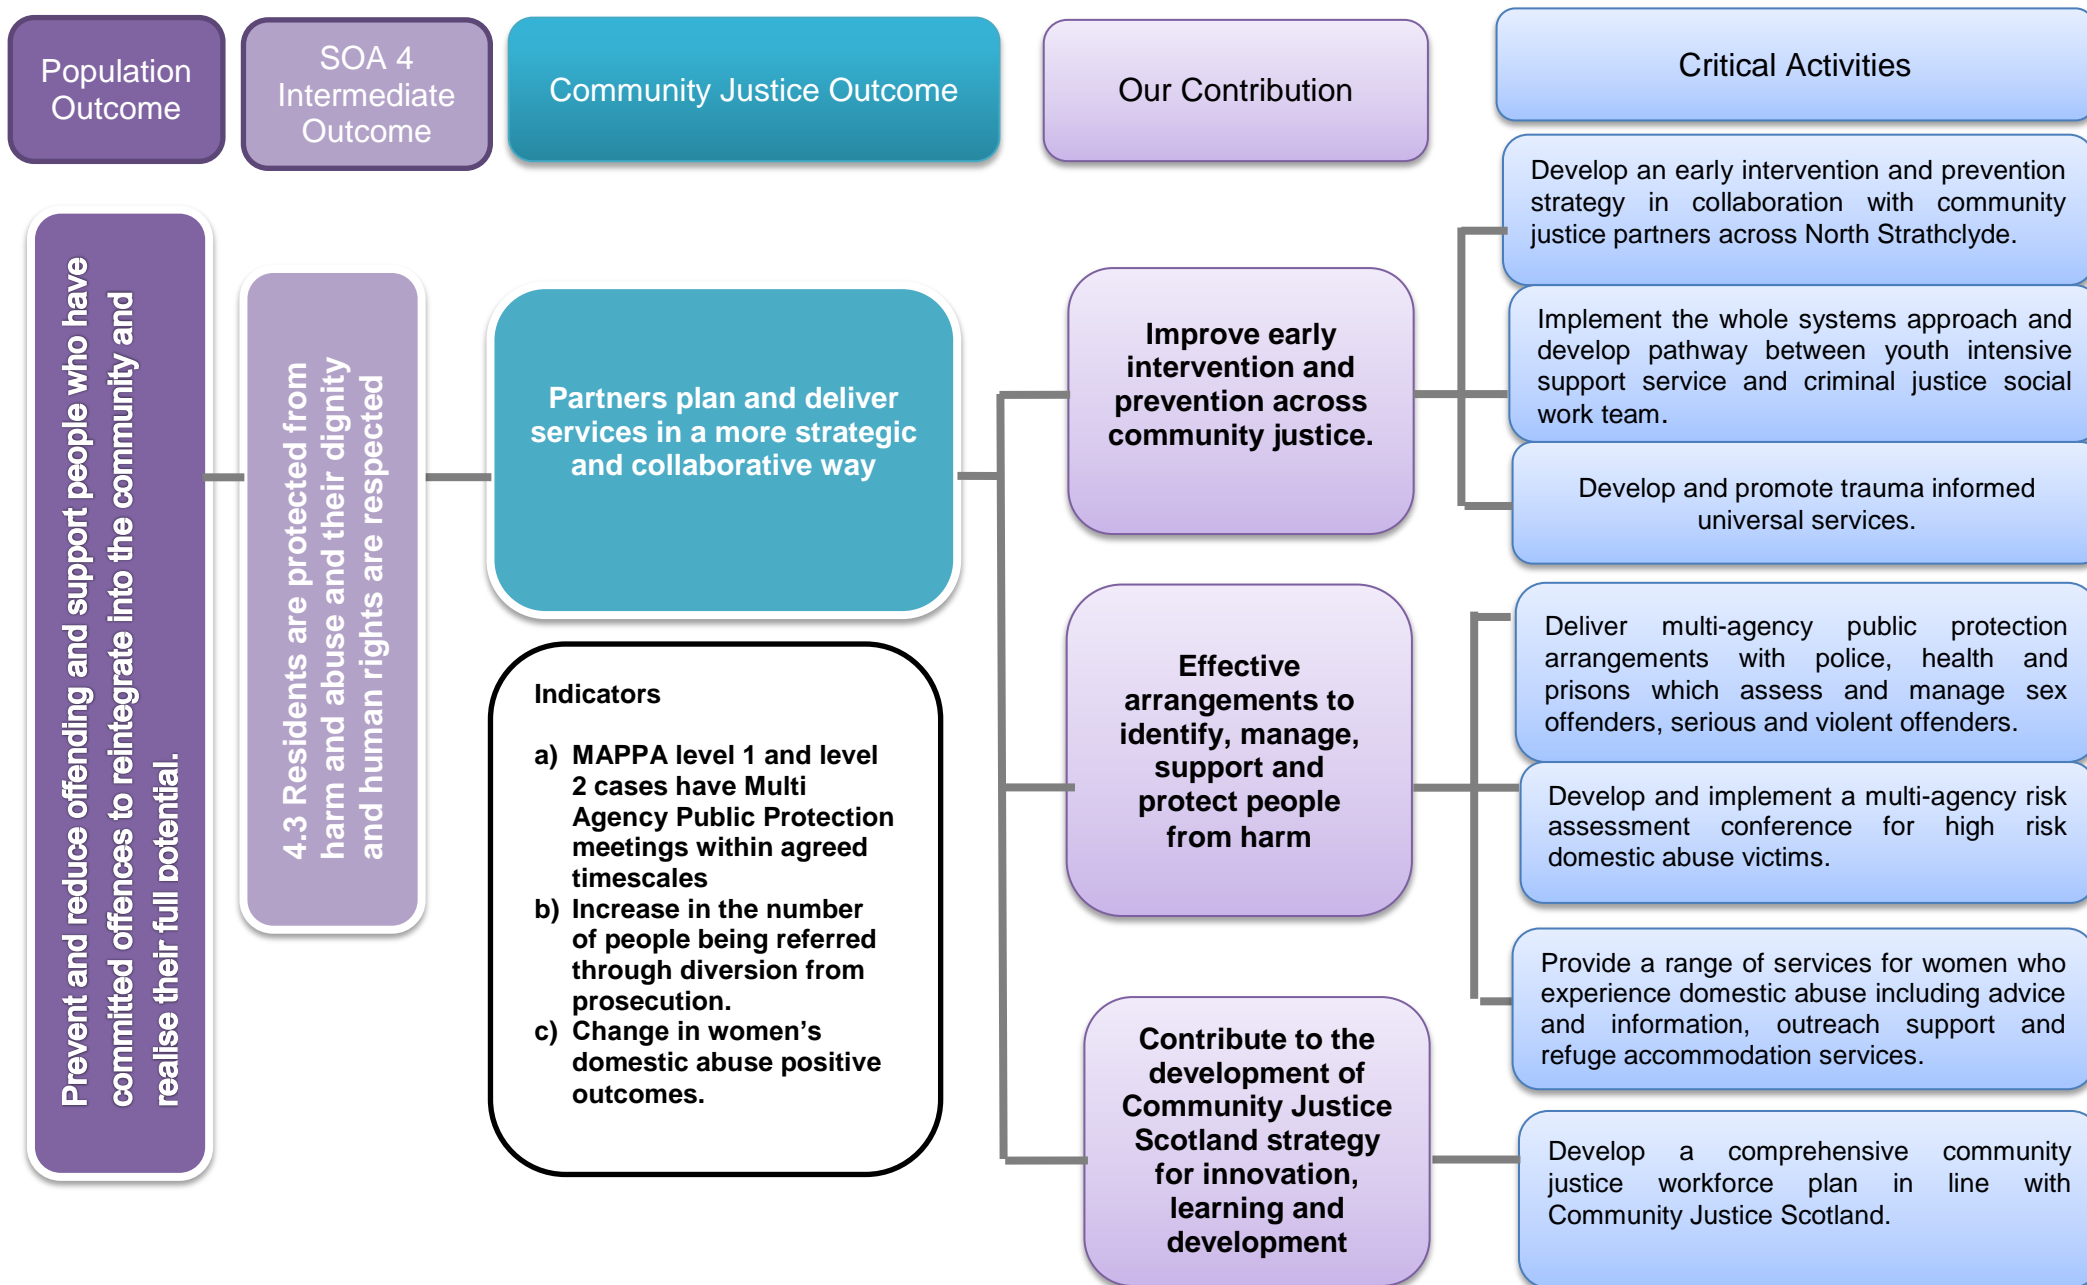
Population Outcome

SOA 4 Intermediate Outcome

Community Justice Outcome

Our Contribution

Critical Activities

Prevent and reduce offending and support people who have committed offences to reintegrate into the community and realise their full potential.

4.3 Residents are protected from harm and abuse and their dignity and human rights are respected

Partners plan and deliver services in a more strategic and collaborative way

Indicators

a) MAPPA level 1 and level 2 cases have Multi Agency Public Protection meetings within agreed timescales
b) Increase in the number of people being referred through diversion from prosecution.
c) Change in women's domestic abuse positive outcomes.

Improve early intervention and prevention across community justice.

Effective arrangements to identify, manage, support and protect people from harm

Contribute to the development of Community Justice Scotland strategy for innovation, learning and development

Develop an early intervention and prevention strategy in collaboration with community justice partners across North Strathclyde.

Implement the whole systems approach and develop pathway between youth intensive support service and criminal justice social work team.

Develop and promote trauma informed universal services.

Deliver multi-agency public protection arrangements with police, health and prisons which assess and manage sex offenders, serious and violent offenders.

Develop and implement a multi-agency risk assessment conference for high risk domestic abuse victims.

Provide a range of services for women who experience domestic abuse including advice and information, outreach support and refuge accommodation services.

Develop a comprehensive community justice workforce plan in line with Community Justice Scotland.